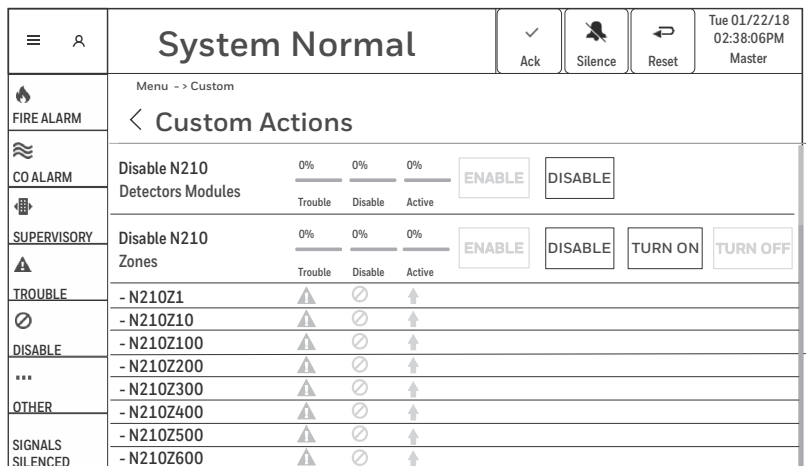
System Normal

Ack
Silence
Reset

Tue 01/22/18
02:38:06PM
Master

FIRE ALARM
CO ALARM
SUPERVISORY
TROUBLE
DISABLE
OTHER
SIGNALS SILENCED

Menu -> Custom

Custom Actions

Disable N210
Detectors Modules

0% Trouble
0% Disable
0% Active

ENABLE
DISABLE

Disable N210
Zones

0% Trouble
0% Disable
0% Active

ENABLE
DISABLE
TURN ON
TURN OFF

- N210Z1
- N210Z10
- N210Z100
- N210Z200
- N210Z300
- N210Z400
- N210Z500
- N210Z600